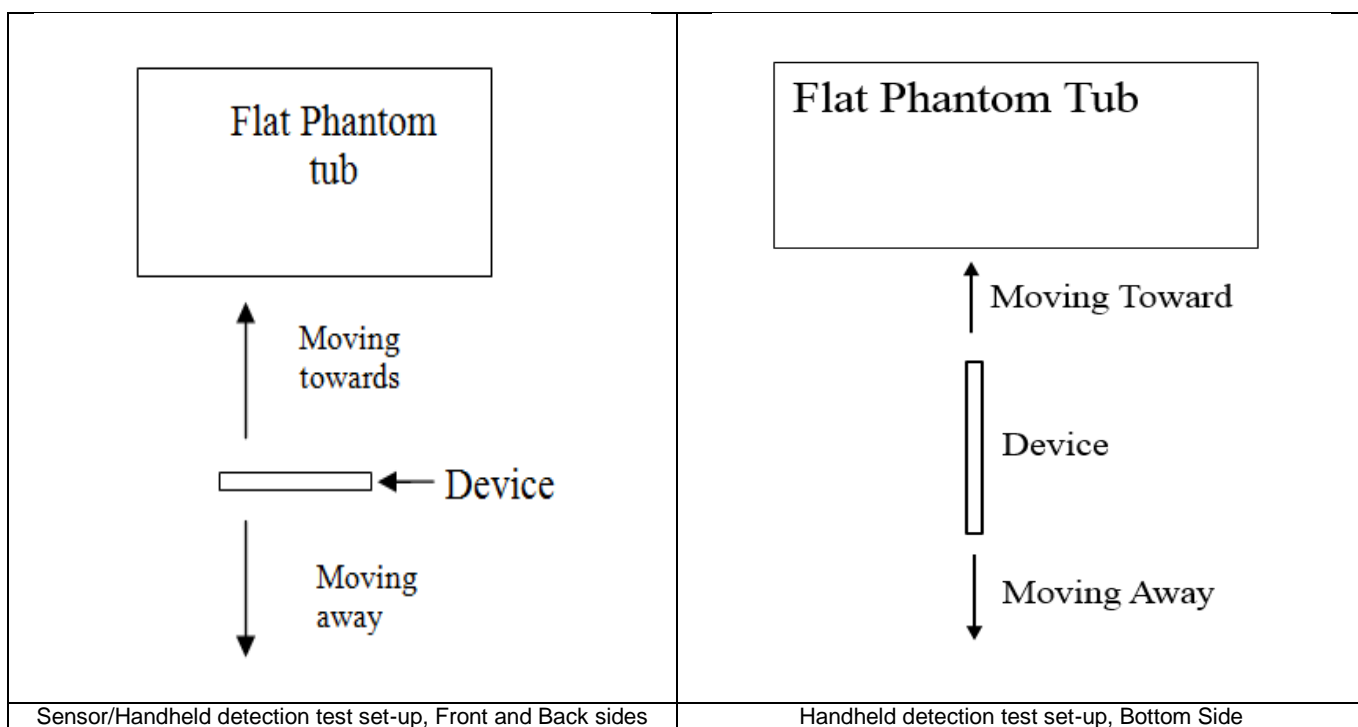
Flat Phantom tub

Moving towards

Device

Moving away

Sensor/Handheld detection test set-up, Front and Back sides

Flat Phantom Tub

Moving Toward

Device

Moving Away

Handheld detection test set-up, Bottom Side